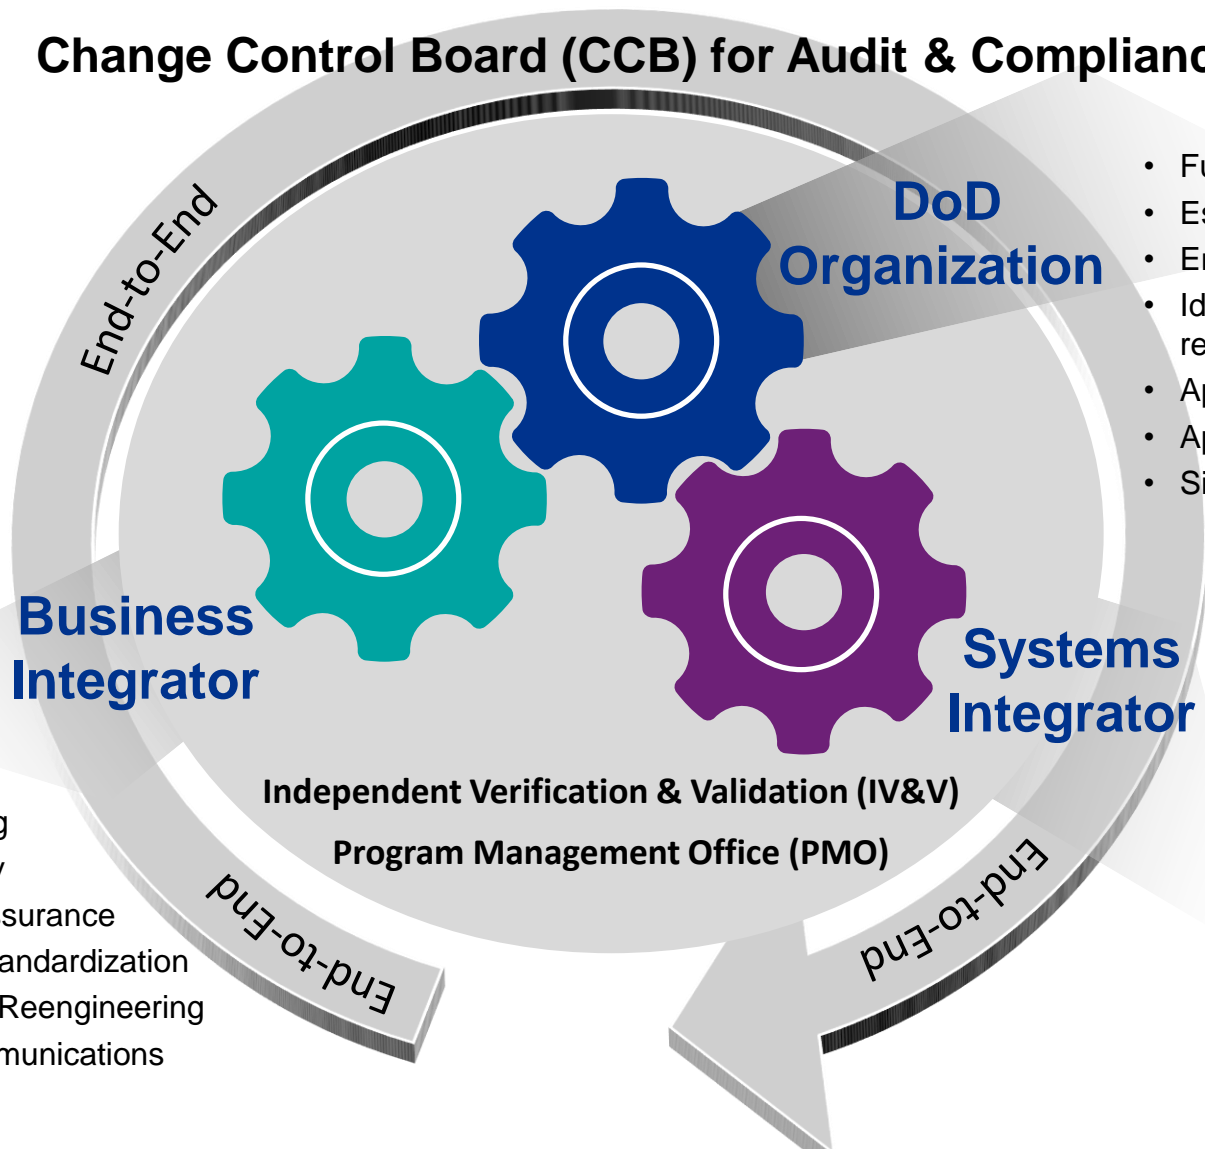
Change Control Board (CCB) for Audit & Complianc

End-to-End

DoD Organization

- Fu
- Es
- En
- Id re
- Ap
- Ap
- Si

Business Integrator

Systems Integrator

Independent Verification & Validation (IV&V)

Program Management Office (PMO)

g
y
surance
andardization
Reengineering
munications

End-to-End

End-to-End